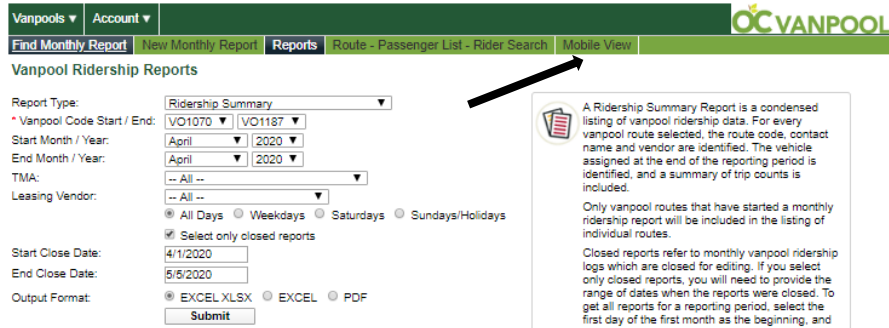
Vanpools ▾ Account ▾

OCVANPOOL

Find Monthly Report | New Monthly Report | Reports | Route - Passenger List - Rider Search | Mobile View

Vanpool Ridership Reports

Report Type: Ridership Summary
* Vanpool Code Start / End: VO1070 VO1187
Start Month / Year: April 2020
End Month / Year: April 2020
TMA: -- All --
Leasing Vendor: -- All --
All Days Weekdays Saturdays Sundays/Holidays
Select only closed reports
Start Close Date: 4/1/2020
End Close Date: 5/5/2020
Output Format: EXCEL XLSX EXCEL PDF
Submit

A Ridership Summary Report is a condensed listing of vanpool ridership data. For every vanpool route selected, the route code, contact name and vendor are identified. The vehicle assigned at the end of the reporting period is identified, and a summary of trip counts is included.

Only vanpool routes that have started a monthly ridership report will be included in the listing of individual routes.

Closed reports refer to monthly vanpool ridership logs which are closed for editing. If you select only closed reports, you will need to provide the range of dates when the reports were closed. To get all reports for a reporting period, select the first day of the first month as the beginning, and